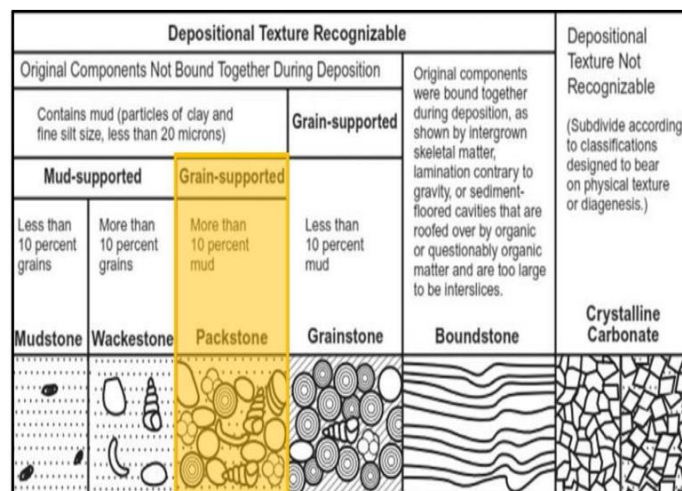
| Depositional Texture Recognizable | | | | | Depositional Texture Not Recognizable |
|---|---|---|---|---|---|
| Original Components Not Bound Together During Deposition | | | | Original components were bound together during deposition, as shown by intergrown skeletal matter, lamination contrary to gravity, or sediment-floored cavities that are roofed over by organic or questionably organic matter and are too large to be interslices. | (Subdivide according to classifications designed to bear on physical texture or diagenesis.) |
| Contains mud (particles of clay and fine silt size, less than 20 microns) | | | Grain-supported | | |
| Mud-supported | | Grain-supported | | | |
| Less than 10 percent grains | More than 10 percent grains | More than 10 percent mud | Less than 10 percent mud | | |
| Mudstone | Wackestone | Packstone | Grainstone | Boundstone | Crystalline Carbonate |